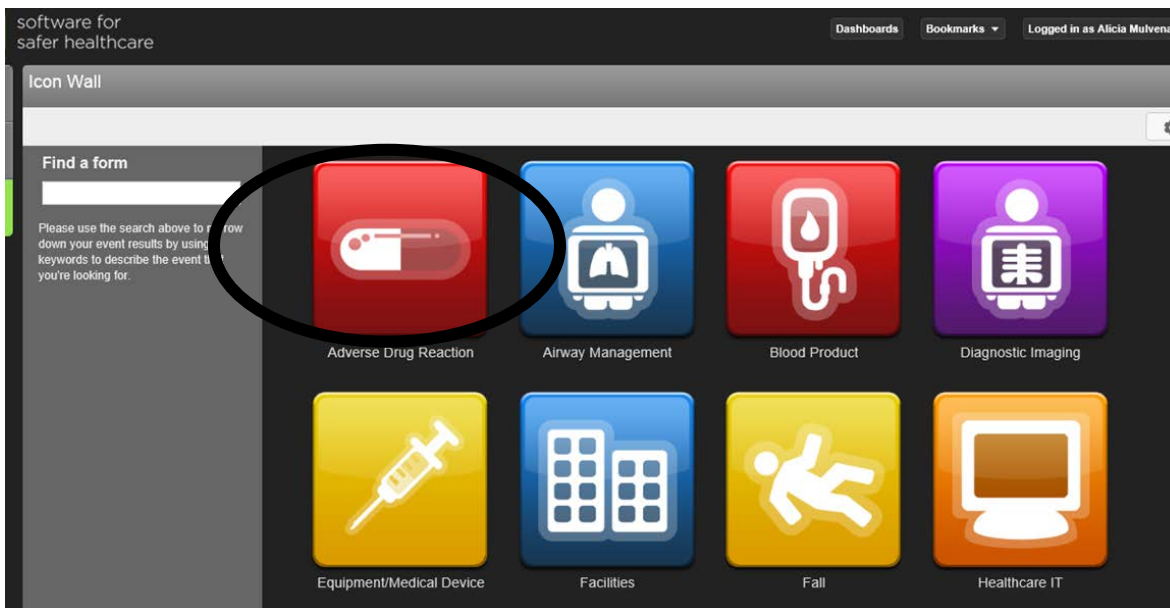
software for
safer healthcare

Dashboards

Bookmarks

Logged in as Alicia Mulvena

Icon Wall

Find a form

Please use the search above to n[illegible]row down your event results by using keywords to describe the event t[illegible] you're looking for.

Adverse Drug Reaction

Airway Management

Blood Product

Diagnostic Imaging

Equipment/Medical Device

Facilities

Fall

Healthcare IT